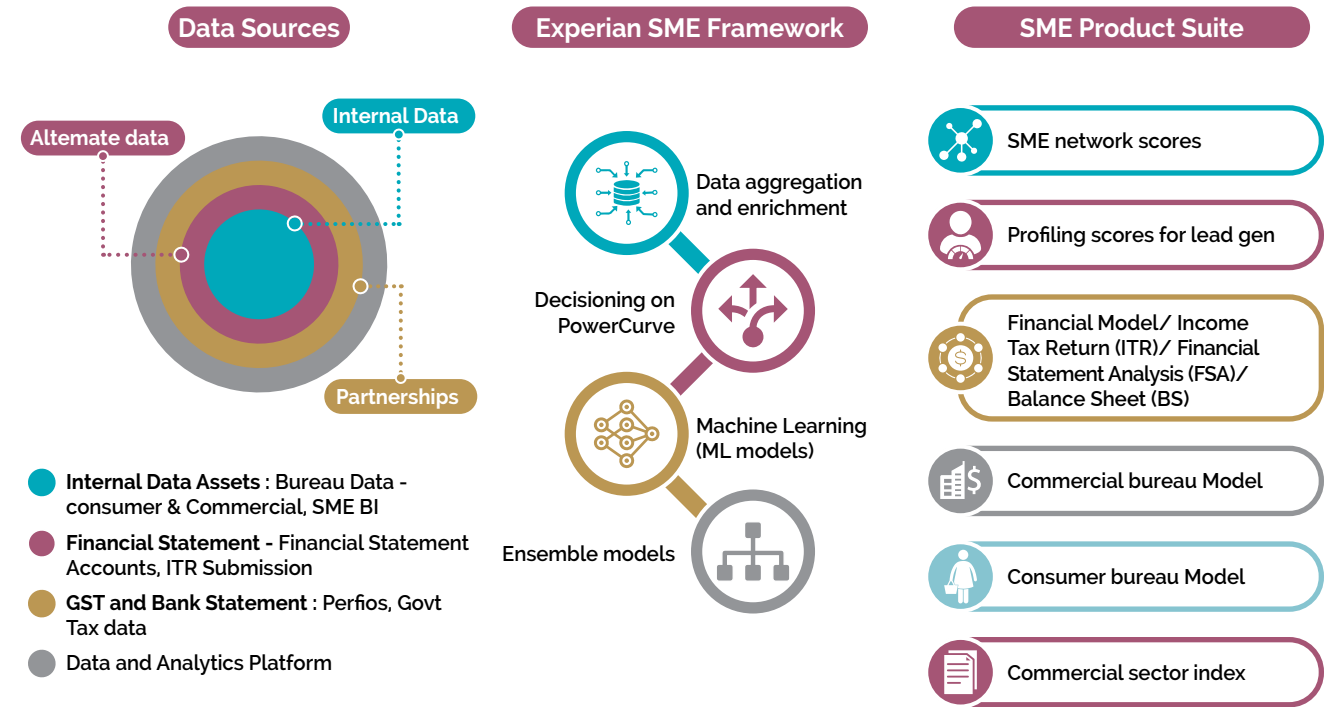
Data Sources

Experian SME Framework

SME Product Suite

Altemate data

Internal Data

Partnerships

Internal Data Assets : Bureau Data - consumer & Commercial, SME BI

Financial Statement - Financial Statement Accounts, ITR Submission

GST and Bank Statement : Perfios, Govt Tax data

Data and Analytics Platform

Data aggregation and enrichment

Decisioning on PowerCurve

Machine Learning (ML models)

Ensemble models

SME network scores

Profiling scores for lead gen

Financial Model/ Income Tax Return (ITR)/ Financial Statement Analysis (FSA)/ Balance Sheet (BS)

Commercial bureau Model

Consumer bureau Model

Commercial sector index